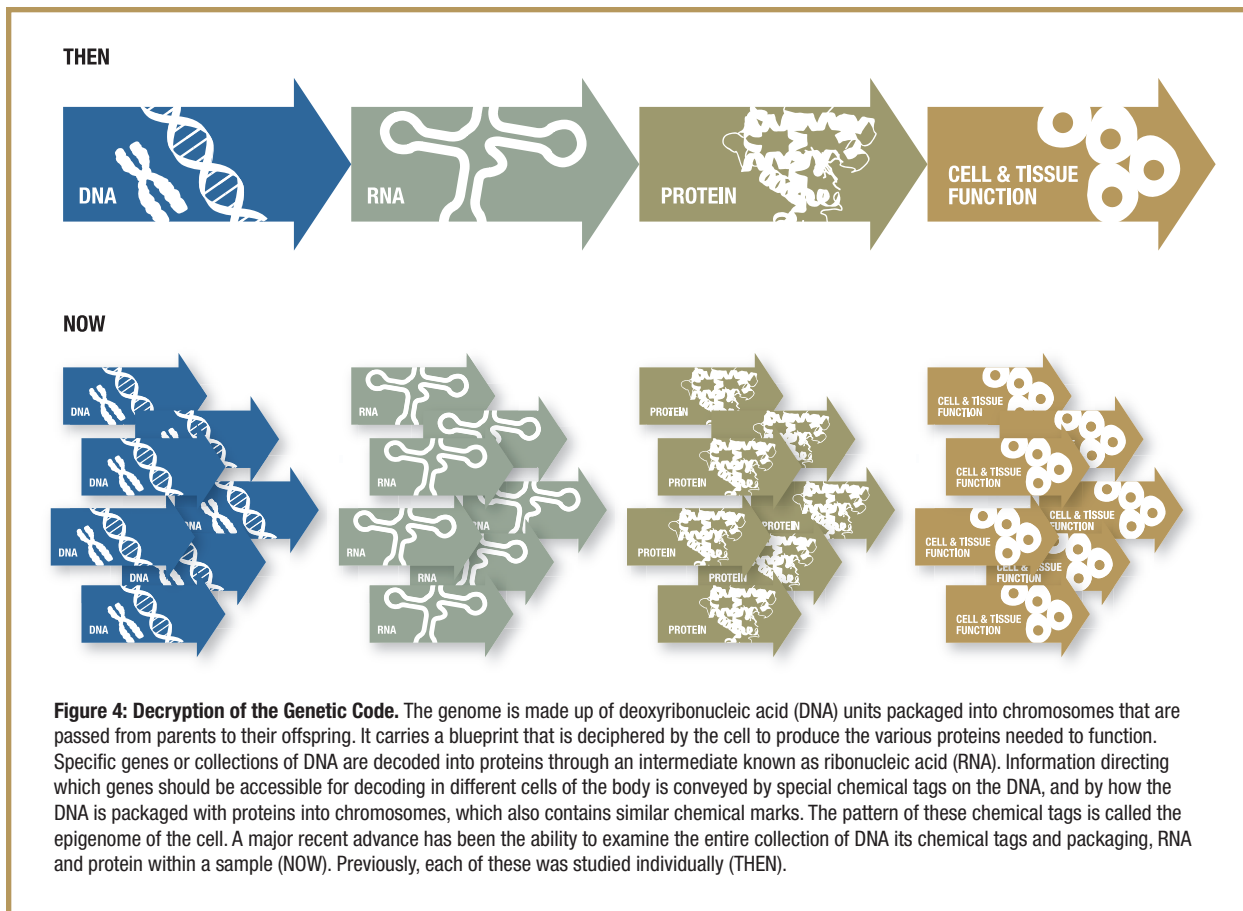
THEN

DNA

RNA

PROTEIN

CELL & TISSUE FUNCTION

NOW

DNA

DNA

DNA

DNA

DNA

DNA

RNA

RNA

RNA

RNA

RNA

RNA

PROTEIN

PROTEIN

PROTEIN

PROTEIN

PROTEIN

PROTEIN

CELL & TISSUE FUNCTION

CELL & TISSUE FUNCTION

CELL & TISSUE FUNCTION

CELL & TISSUE FUNCTION

CELL & TISSUE FUNCTION

CELL & TISSUE FUNCTION

**Figure 4: Decryption of the Genetic Code.** The genome is made up of deoxyribonucleic acid (DNA) units packaged into chromosomes that are passed from parents to their offspring. It carries a blueprint that is deciphered by the cell to produce the various proteins needed to function. Specific genes or collections of DNA are decoded into proteins through an intermediate known as ribonucleic acid (RNA). Information directing which genes should be accessible for decoding in different cells of the body is conveyed by special chemical tags on the DNA, and by how the DNA is packaged with proteins into chromosomes, which also contains similar chemical marks. The pattern of these chemical tags is called the epigenome of the cell. A major recent advance has been the ability to examine the entire collection of DNA its chemical tags and packaging, RNA and protein within a sample (NOW). Previously, each of these was studied individually (THEN).